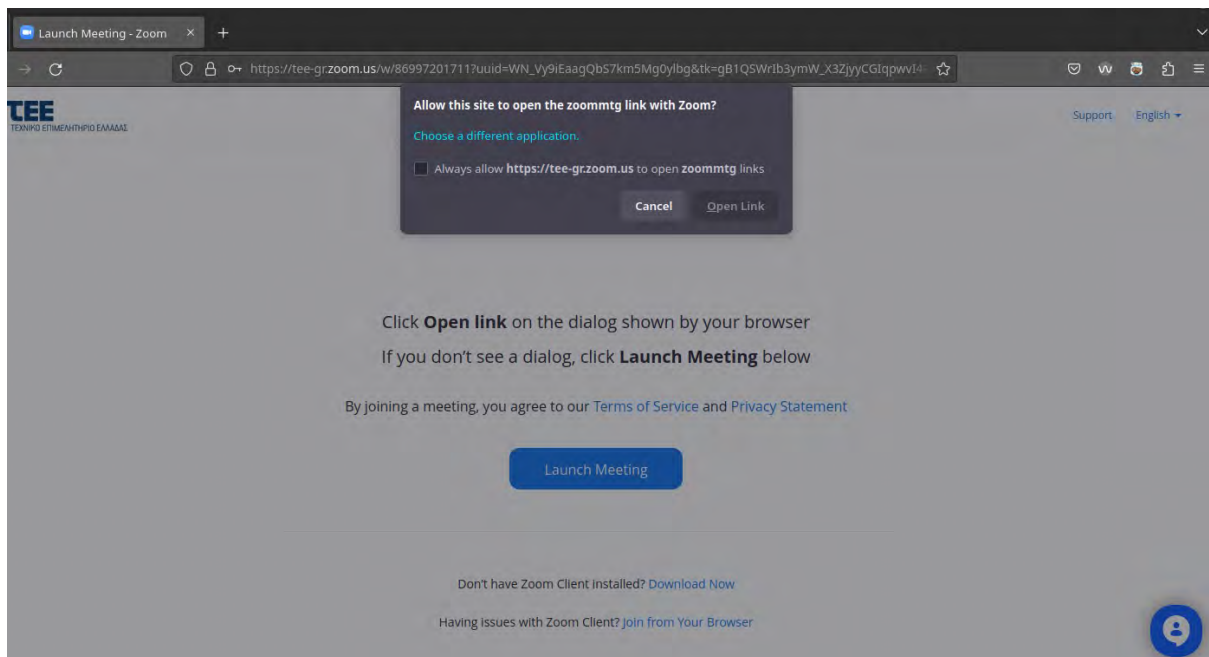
Launch Meeting - Zoom

https://tee-gr.zoom.us/w/86997201711?uuid=WN_Vy9iEaagQbS7km5Mg0ylbg&tk=gB1QSWrIb3ymW_X3ZjyyCGIqpwvI4

TEE
ΤΕΧΝΙΚΟ ΕΠΙΜΕΛΗΤΗΡΙΟ ΕΛΛΑΔΑΣ

Allow this site to open the zoommtg link with Zoom?

Choose a different application.

Always allow https://tee-gr.zoom.us to open zoommtg links

Cancel Open Link

Support English

Click Open link on the dialog shown by your browser

If you don't see a dialog, click Launch Meeting below

By joining a meeting, you agree to our Terms of Service and Privacy Statement

Launch Meeting

Don't have Zoom Client installed? Download Now

Having issues with Zoom Client? Join from Your Browser